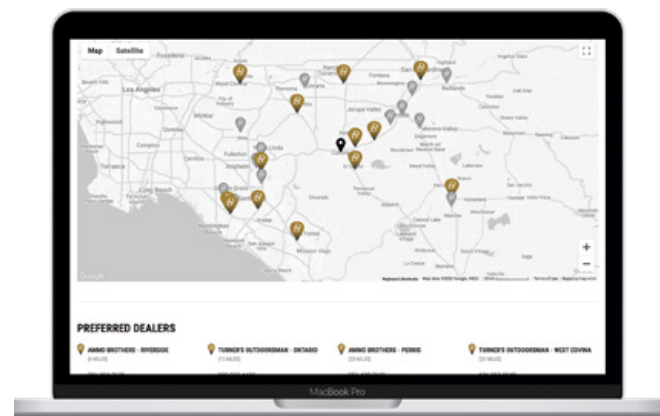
Map Satellite

Los Angeles
Pomona
Fontana
Whittier
Torrance
Long Beach
Fullerton
Anaheim
Huntington Beach
Irvine
Mission Viejo
Perris
Jurupa Valley
Moreno Valley
Redlands

Google
Keyboard shortcuts Map data ©2020 Google, INEGI Terms of Use Report a map error

+
−

PREFERRED DEALERS

AMMO BROTHERS - RIVERSIDE
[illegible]

TURNER'S OUTDOORSMAN - ONTARIO
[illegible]

AMMO BROTHERS - PERRIS
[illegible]

TURNER'S OUTDOORSMAN - WEST COVINA
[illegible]

MacBook Pro